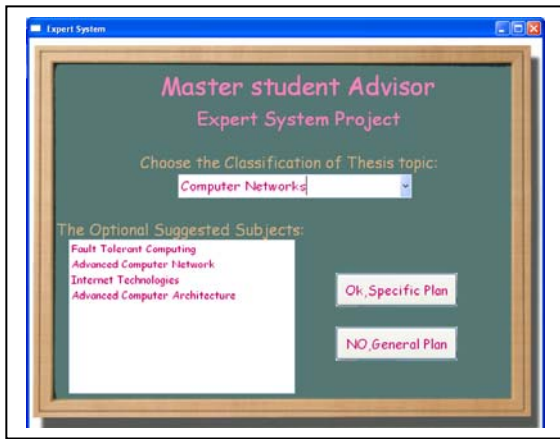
Expert System

Master student Advisor

Expert System Project

Choose the Classification of Thesis topic:

Computer Networks

The Optional Suggested Subjects:

Fault Tolerant Computing
Advanced Computer Network
Internet Technologies
Advanced Computer Architecture

Ok,Specific Plan

NO,General Plan